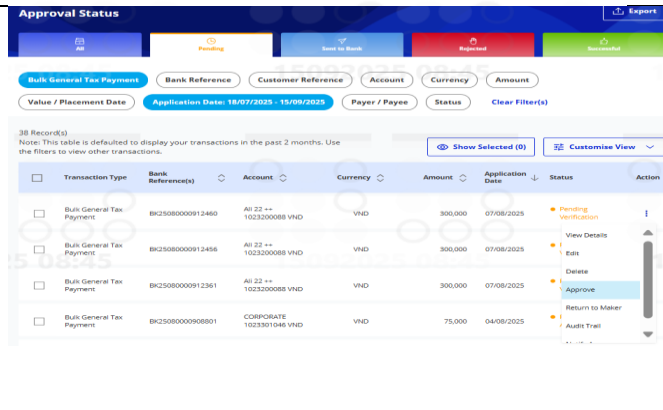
Approval Status

Export

All

Pending

Sent to Bank

Rejected

Successful

Bulk General Tax Payment

Bank Reference

Customer Reference

Account

Currency

Amount

Value / Placement Date

Application Date: 18/07/2025 - 15/09/2025

Payer / Payee

Status

Clear Filter(s)

38 Record(s)
Note: This table is defaulted to display your transactions in the past 2 months. Use the filters to view other transactions.

Show Selected (0)

Customise View

| | Transaction Type | Bank Reference(s) | Account | Currency | Amount | Application Date | Status | Action |
|---|---|---|---|---|---|---|---|---|
| | Bulk General Tax Payment | BK25080000912460 | All 22 ++ 1023200088 VND | VND | 300,000 | 07/08/2025 | Pending Verification | ⋮ |
| | Bulk General Tax Payment | BK25080000912456 | All 22 ++ 1023200088 VND | VND | 300,000 | 07/08/2025 | | |
| | Bulk General Tax Payment | BK25080000912361 | All 22 ++ 1023200088 VND | VND | 300,000 | 07/08/2025 | | |
| | Bulk General Tax Payment | BK25080000908801 | CORPORATE 1023301046 VND | VND | 75,000 | 04/08/2025 | | |

View Details

Edit

Delete

Approve

Return to Maker

Audit Trail

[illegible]